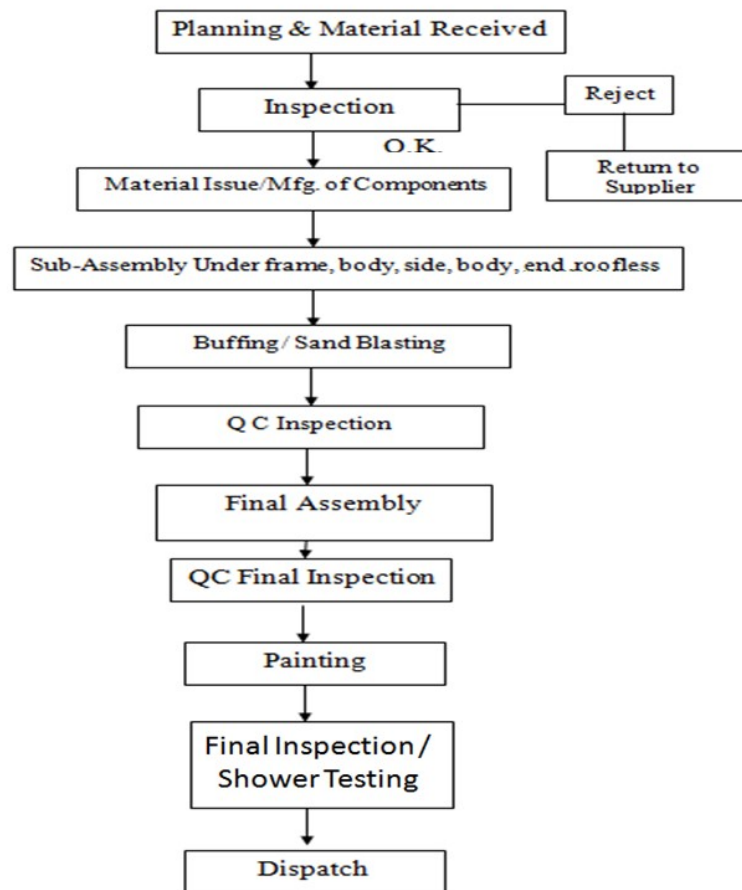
Planning & Material Received

Inspection

Reject

O.K.

Return to Supplier

Material Issue/Mfg. of Components

Sub-Assembly Under frame, body, side, body, end.roofless

Buffing / Sand Blasting

Q C Inspection

Final Assembly

QC Final Inspection

Painting

Final Inspection / Shower Testing

Dispatch